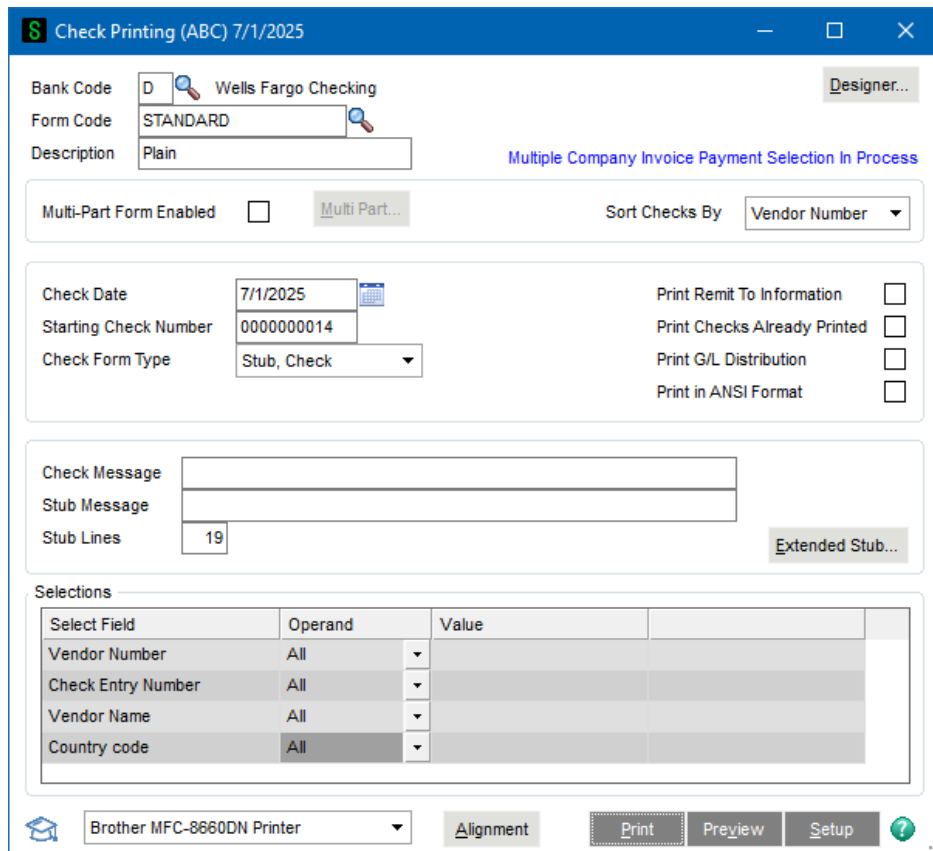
Check Printing (ABC) 7/1/2025

Bank Code D Wells Fargo Checking
Form Code STANDARD
Description Plain

Designer...

Multiple Company Invoice Payment Selection In Process

Multi-Part Form Enabled
Multi Part...
Sort Checks By Vendor Number

Check Date 7/1/2025
Starting Check Number 0000000014
Check Form Type Stub, Check

Print Remit To Information
Print Checks Already Printed
Print G/L Distribution
Print in ANSI Format

Check Message
Stub Message
Stub Lines 19

Extended Stub...

Selections

| Select Field | Operand | Value | |
|---|---|---|---|
| Vendor Number | All | | |
| Check Entry Number | All | | |
| Vendor Name | All | | |
| Country code | All | | |

Brother MFC-8660DN Printer
Alignment
Print
Preview
Setup